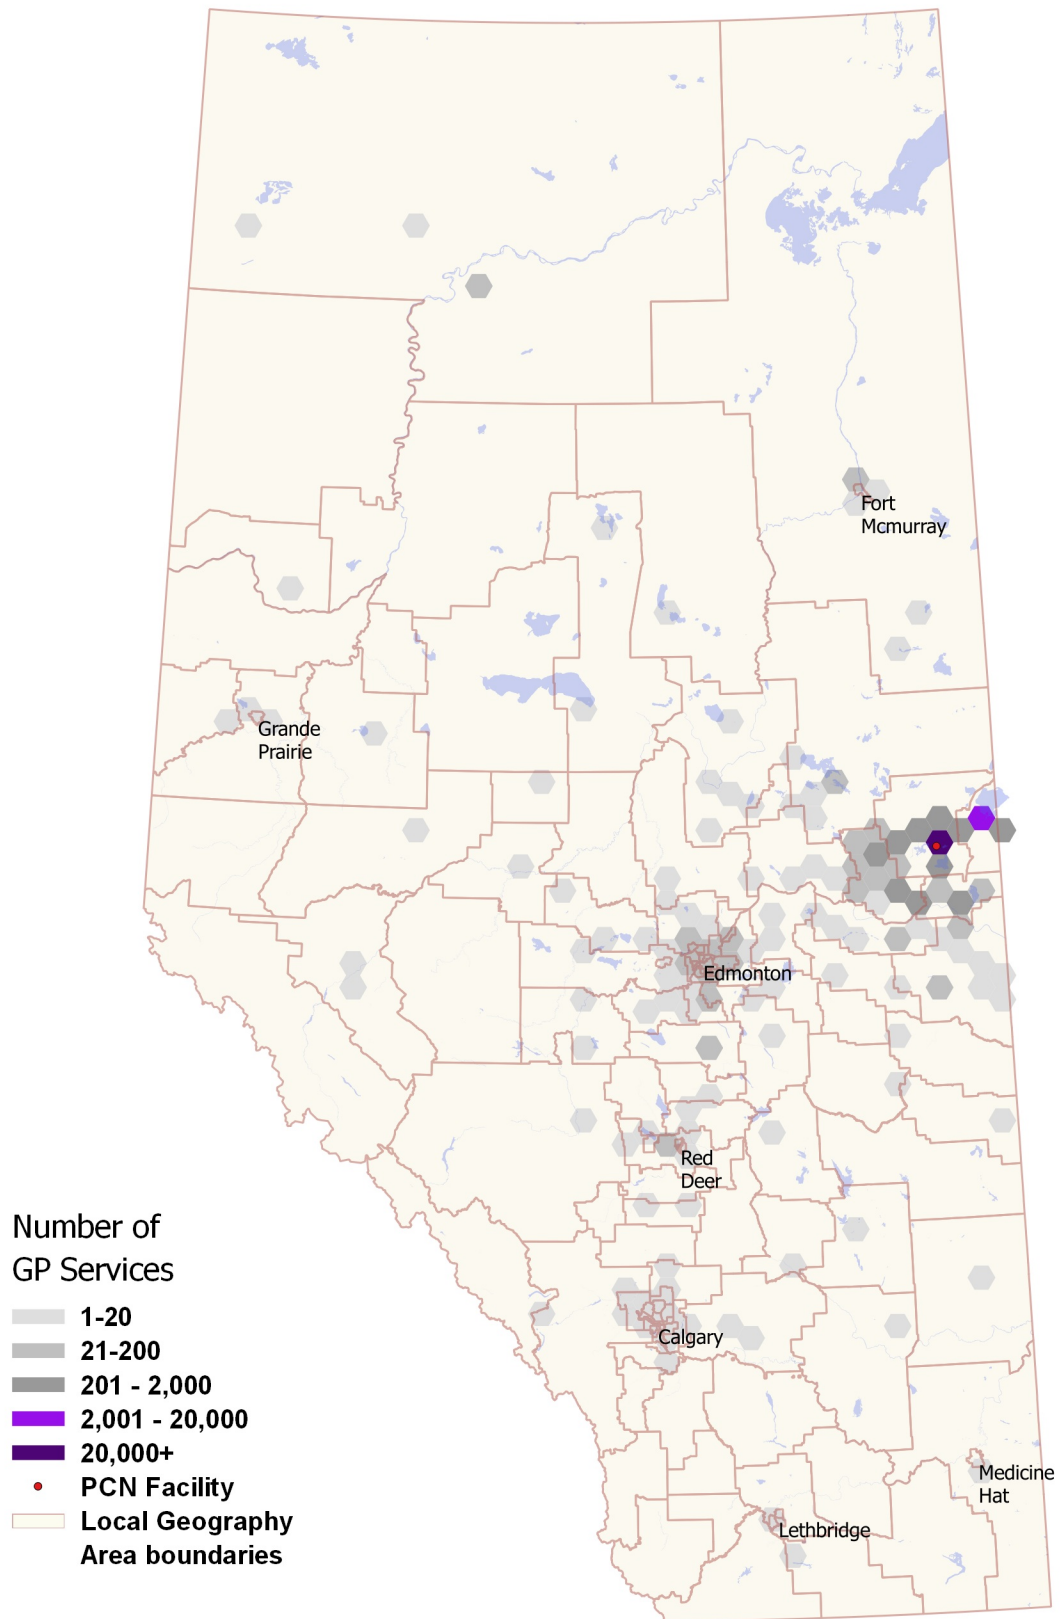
Fort Mcmurray

Grande Prairie

Edmonton

Red Deer

Calgary

Medicine Hat

Lethbridge

Number of GP Services

1-20

21-200

201 - 2,000

2,001 - 20,000

20,000+

PCN Facility

Local Geography Area boundaries